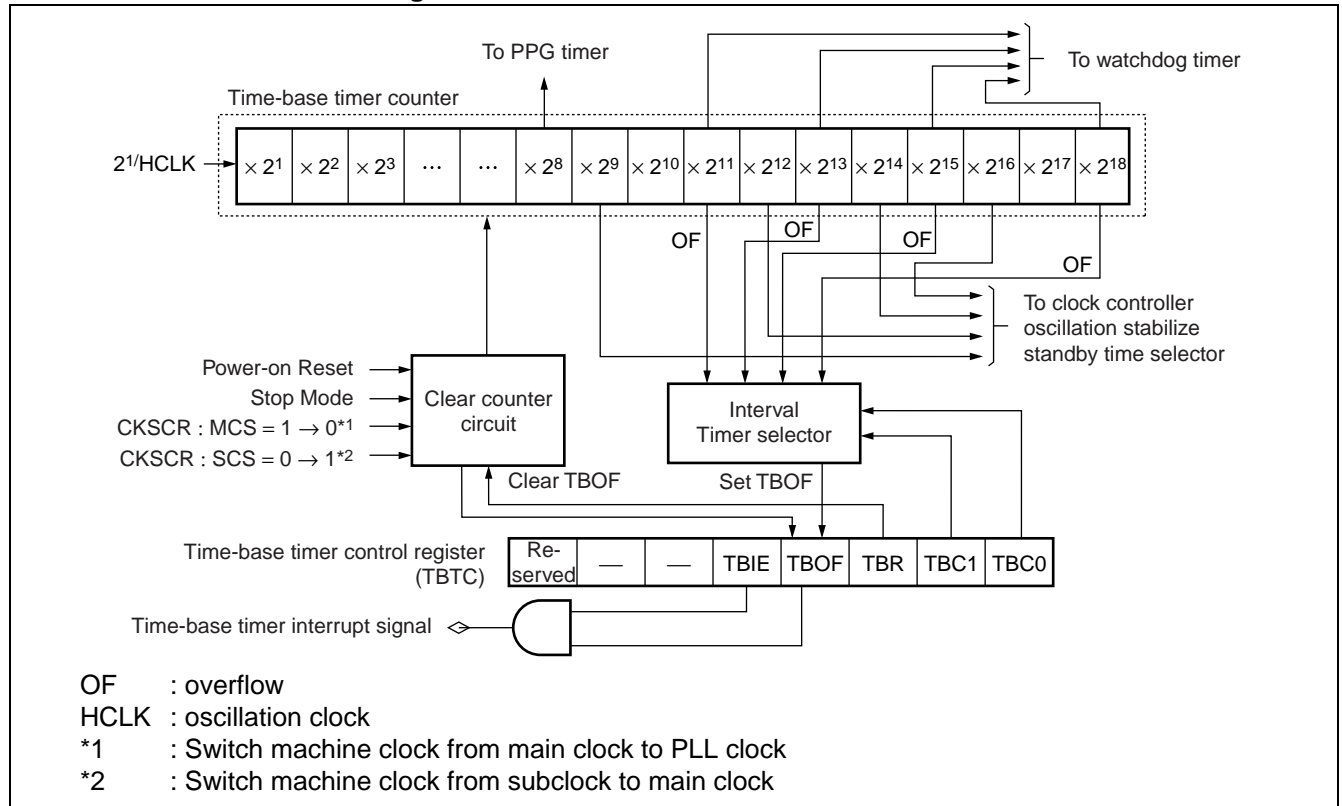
To PPG timer

To watchdog timer

Time-base timer counter

$2^1$/HCLK

| $\times 2^1$ | $\times 2^2$ | $\times 2^3$ | … | … | $\times 2^8$ | $\times 2^9$ | $\times 2^{10}$ | $\times 2^{11}$ | $\times 2^{12}$ | $\times 2^{13}$ | $\times 2^{14}$ | $\times 2^{15}$ | $\times 2^{16}$ | $\times 2^{17}$ | $\times 2^{18}$ |
|---|---|---|---|---|---|---|---|---|---|---|---|---|---|---|---|

OF

OF

OF

OF

To clock controller oscillation stabilize standby time selector

Power-on Reset

Stop Mode

CKSCR : MCS = 1 $\rightarrow$ 0*1

CKSCR : SCS = 0 $\rightarrow$ 1*2

Clear counter circuit

Interval Timer selector

Clear TBOF

Set TBOF

Time-base timer control register (TBTC)

| Re-served | — | — | TBIE | TBOF | TBR | TBC1 | TBC0 |
|---|---|---|---|---|---|---|---|

Time-base timer interrupt signal

OF : overflow
HCLK : oscillation clock
*1 : Switch machine clock from main clock to PLL clock
*2 : Switch machine clock from subclock to main clock